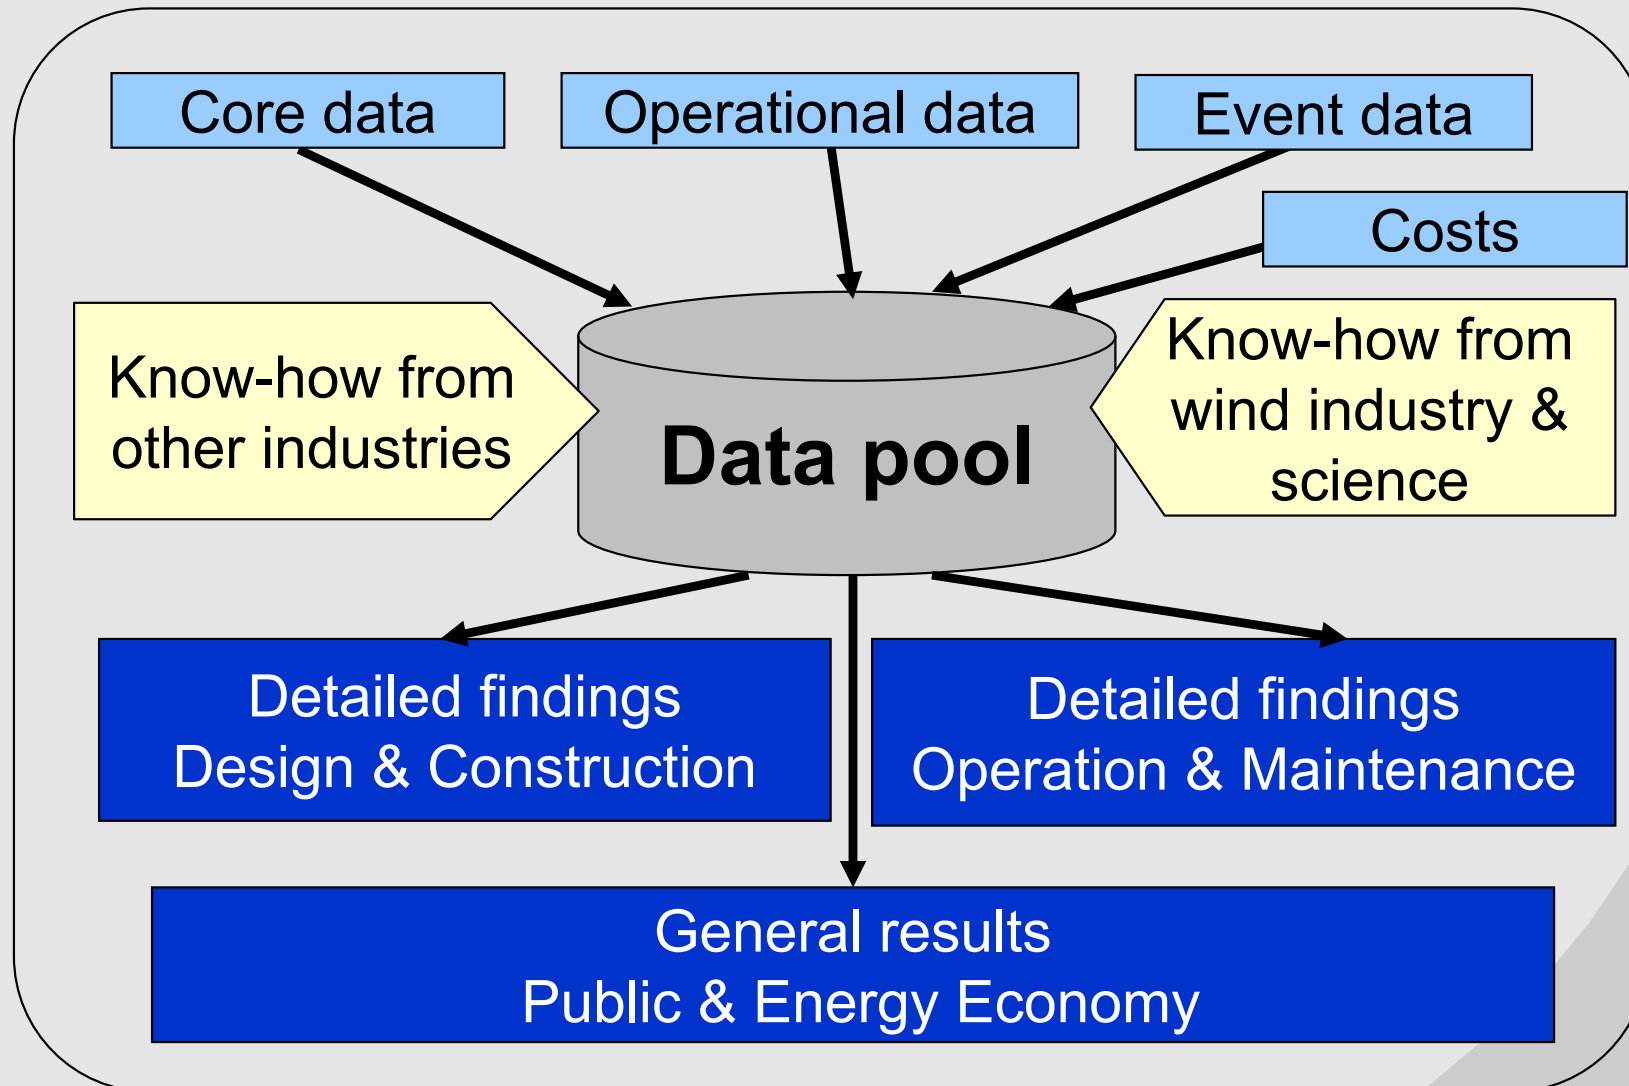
Core data

Operational data

Event data

Costs

Know-how from other industries

Data pool

Know-how from wind industry & science

Detailed findings
Design & Construction

Detailed findings
Operation & Maintenance

General results
Public & Energy Economy